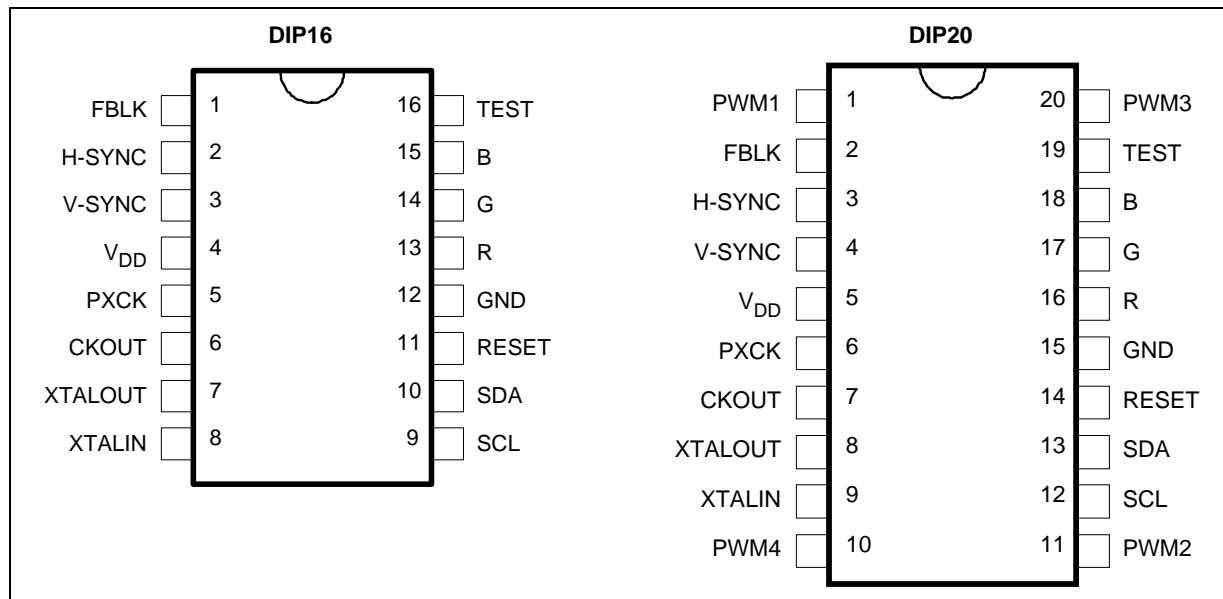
DIP16

FBLK 1
H-SYNC 2
V-SYNC 3
$V_{DD}$ 4
PXCK 5
CKOUT 6
XTALOUT 7
XTALIN 8

16 TEST
15 B
14 G
13 R
12 GND
11 RESET
10 SDA
9 SCL

DIP20

PWM1 1
FBLK 2
H-SYNC 3
V-SYNC 4
$V_{DD}$ 5
PXCK 6
CKOUT 7
XTALOUT 8
XTALIN 9
PWM4 10

20 PWM3
19 TEST
18 B
17 G
16 R
15 GND
14 RESET
13 SDA
12 SCL
11 PWM2